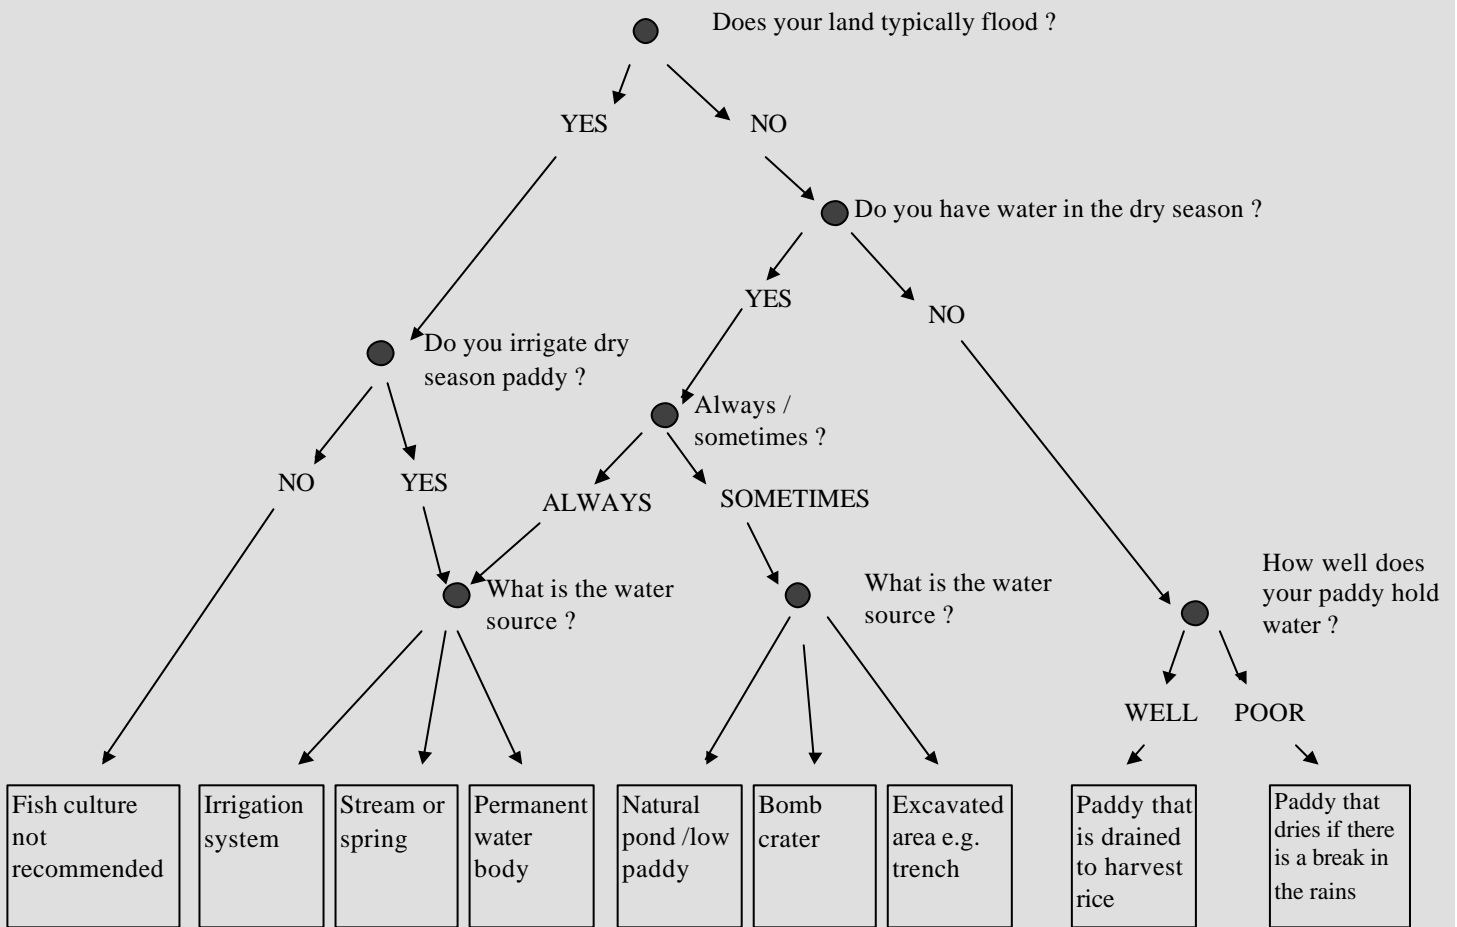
Does your land typically flood ?

YES

NO

Do you have water in the dry season ?

YES

NO

Do you irrigate dry season paddy ?

Always / sometimes ?

NO

YES

ALWAYS

SOMETIMES

How well does your paddy hold water ?

What is the water source ?

What is the water source ?

WELL

POOR

Fish culture not recommended

Irrigation system

Stream or spring

Permanent water body

Natural pond /low paddy

Bomb crater

Excavated area e.g. trench

Paddy that is drained to harvest rice

Paddy that dries if there is a break in the rains